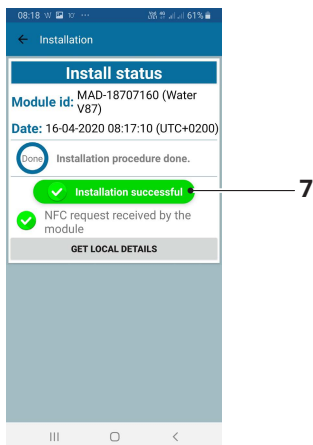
08:18 W 10° ··· 61%

← Installation

Install status

Module id: MAD-18707160 (Water V87)

Date: 16-04-2020 08:17:10 (UTC+0200)

Done Installation procedure done.

Installation successful

7

NFC request received by the module

GET LOCAL DETAILS